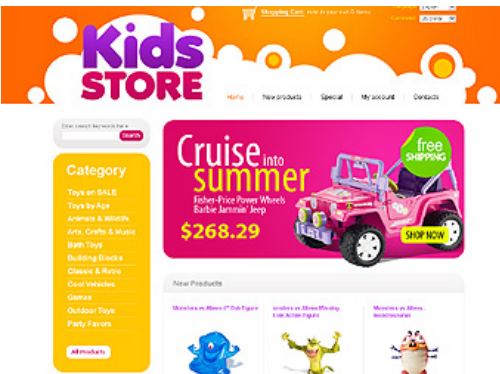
Shopping Cart: now in your cart 0 items

Language: English

Currency: US Dollar

Kids STORE

Home | New products | Special | My account | Contacts

Enter search keywords here

Search

Category

Toys on SALE

Toys by Age

Animals & Wildlife

Arts, Crafts & Music

Bath Toys

Building Blocks

Classic & Retro

Cool Vehicles

Games

Outdoor Toys

Party Favors

All Products

Cruise into summer

Fisher-Price Power Wheels Barbie Jammin' Jeep

$268.29

free SHIPPING

SHOP NOW

New Products

Monsters vs Aliens 6" Bob Figure

Monsters vs Aliens Missing Link Action Figure

Monsters vs Aliens - Insectosaurus